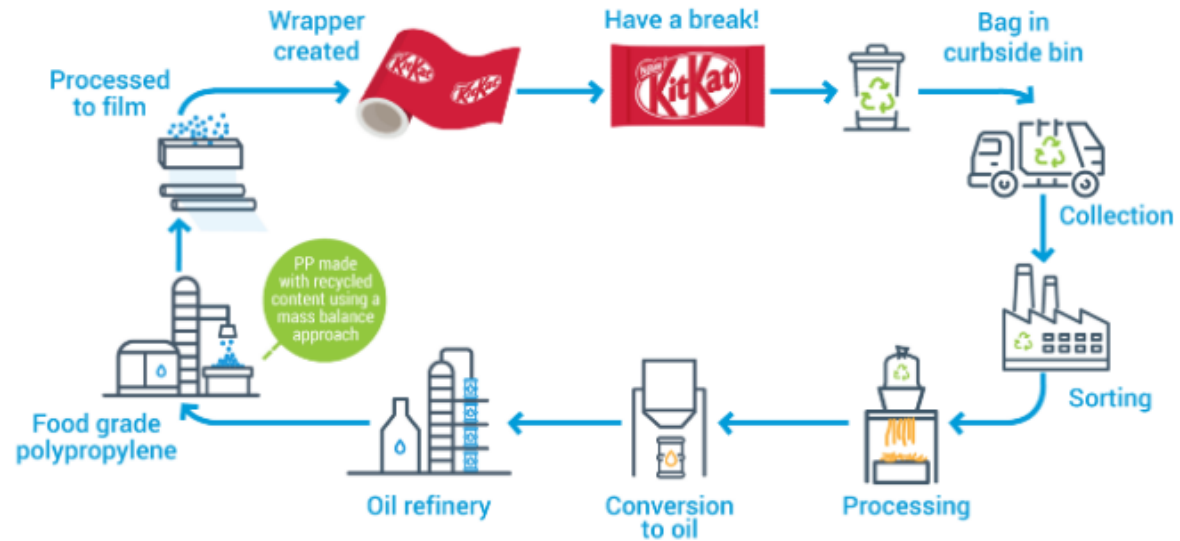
Wrapper created

Have a break!

Bag in curbside bin

Processed to film

KitKat

KitKat

Nestlé KitKat

Collection

PP made with recycled content using a mass balance approach

Sorting

Food grade polypropylene

Oil refinery

Conversion to oil

Processing